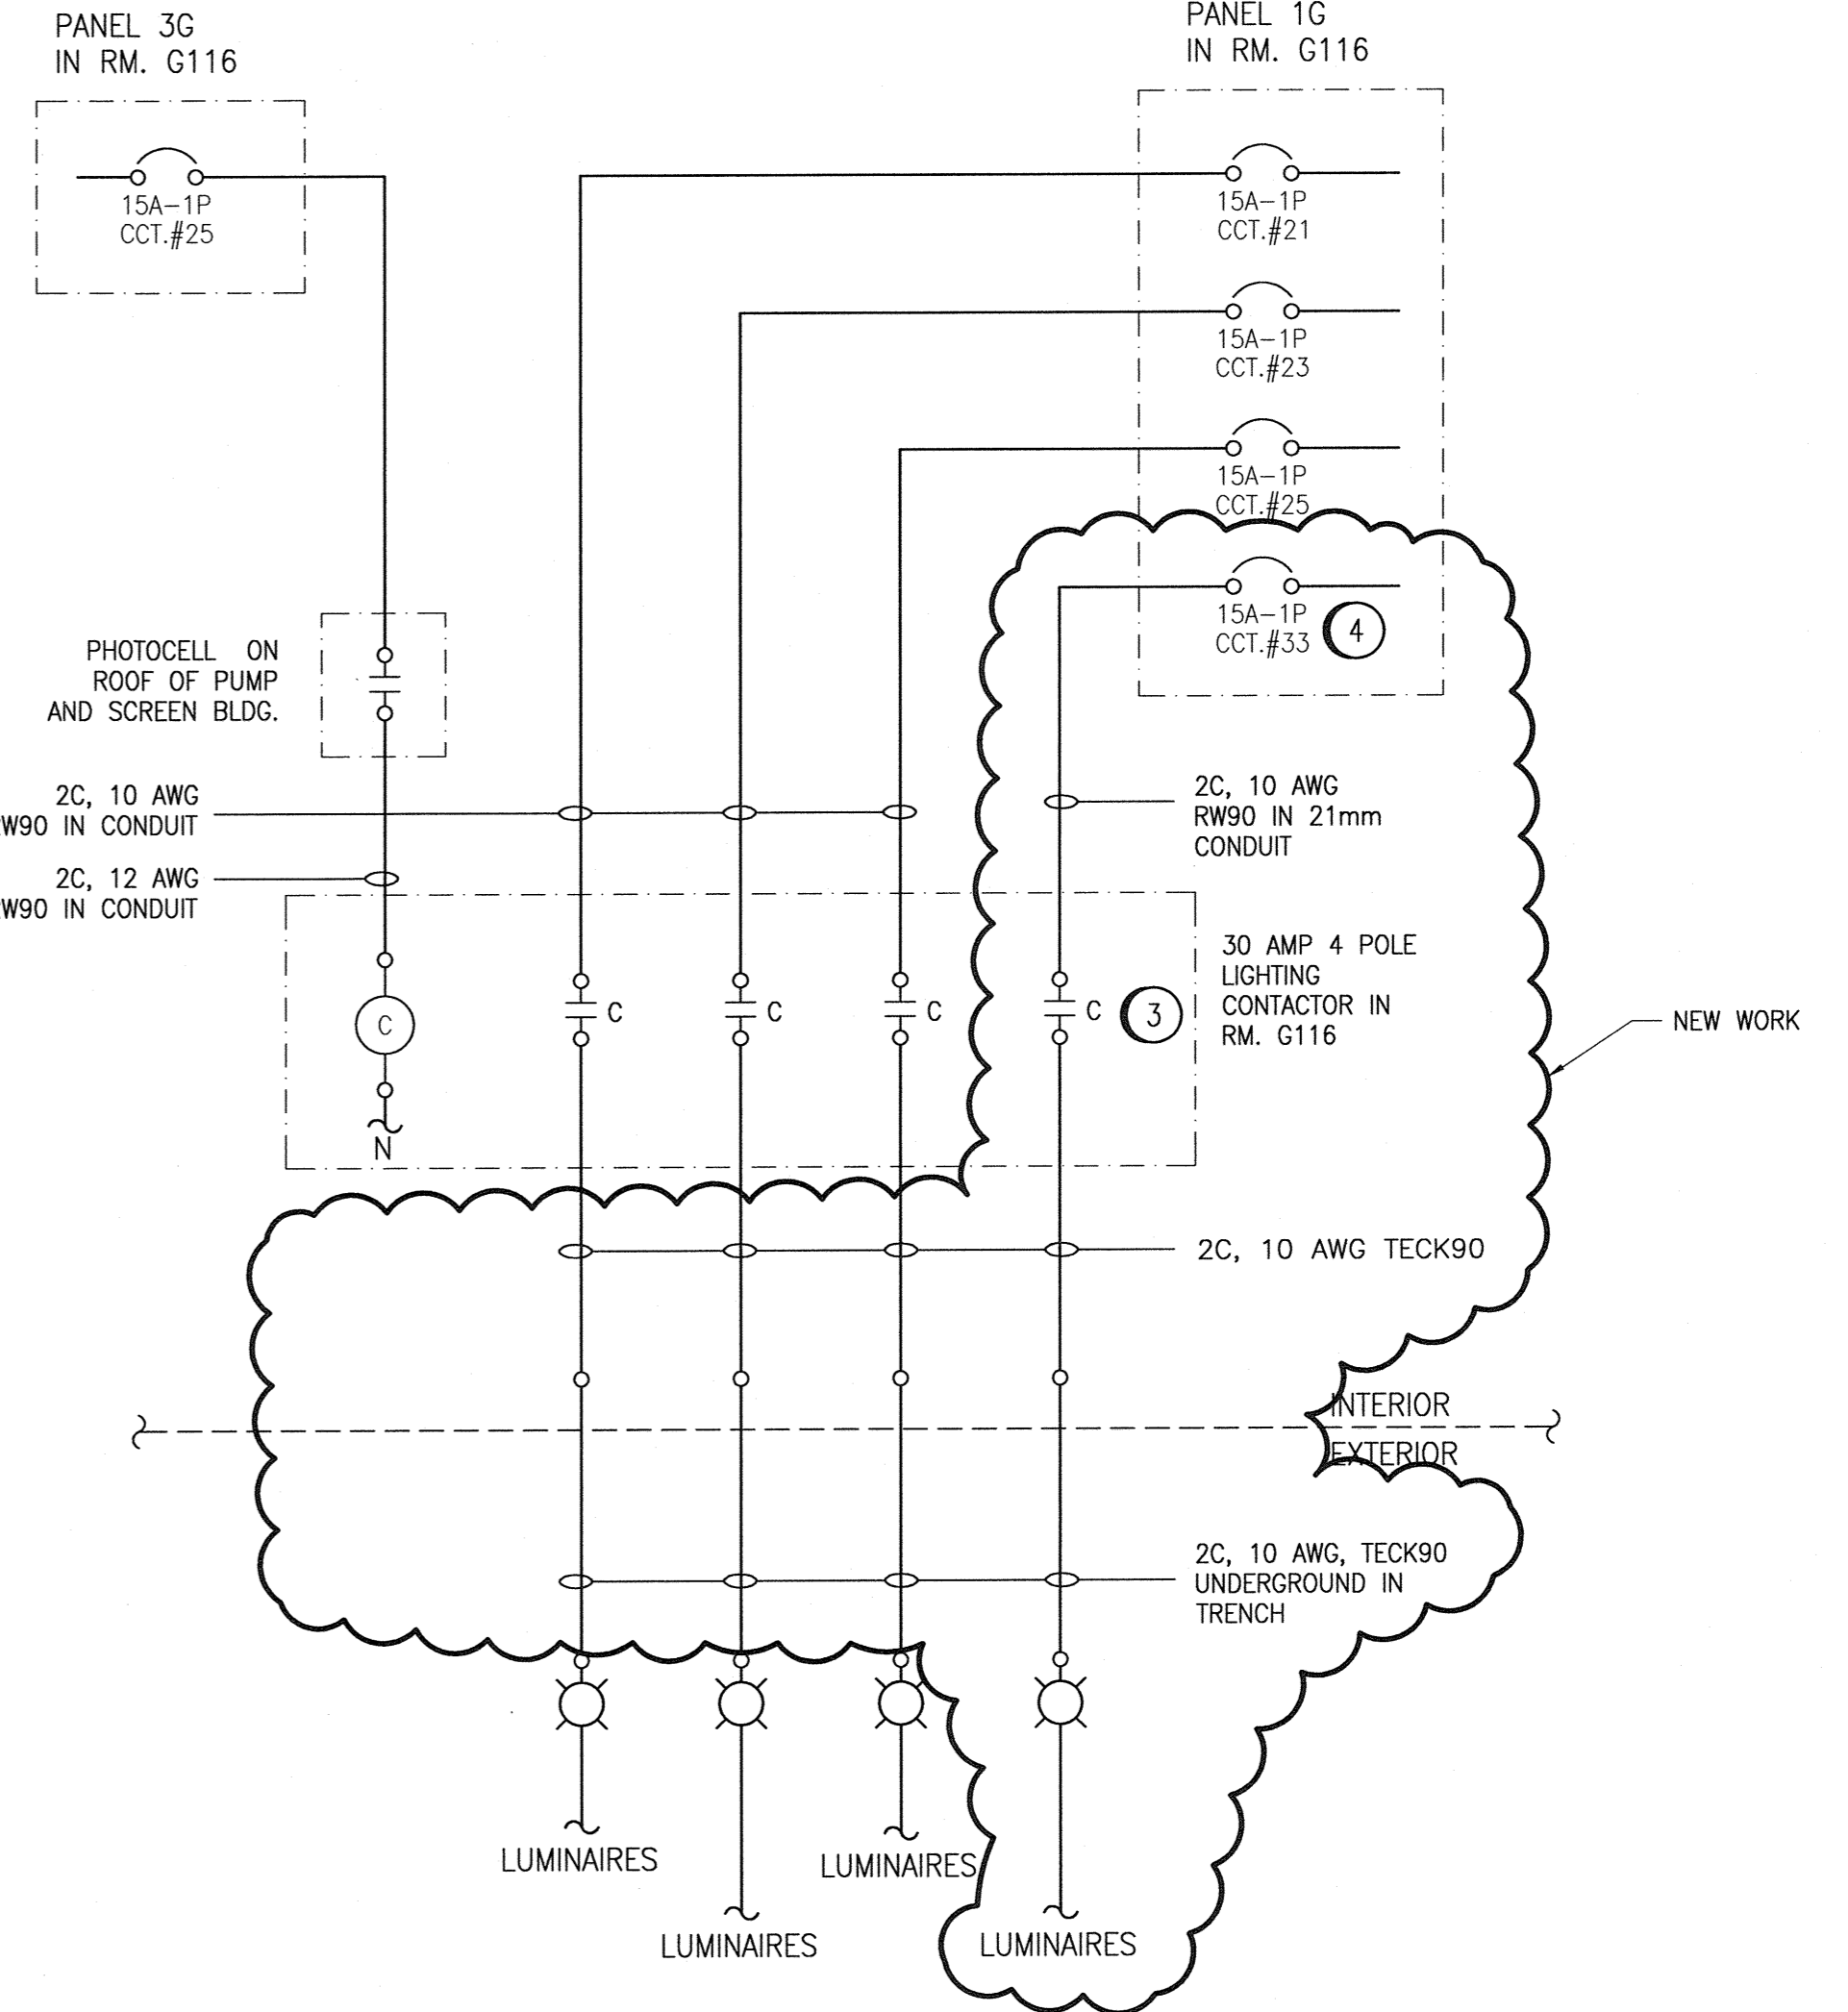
PANEL 3G
IN RM. G116

15A–1P
CCT.#25

PANEL 1G
IN RM. G116

15A–1P
CCT.#21

15A–1P
CCT.#23

15A–1P
CCT.#25

15A–1P
CCT.#33

4

PHOTOCELL ON ROOF OF PUMP AND SCREEN BLDG.

2C, 10 AWG
W90 IN CONDUIT

2C, 12 AWG
W90 IN CONDUIT

2C, 10 AWG
RW90 IN 21mm
CONDUIT

C

C

C

C

C

3

N

30 AMP 4 POLE
LIGHTING
CONTACTOR IN
RM. G116

NEW WORK

2C, 10 AWG TECK90

INTERIOR
EXTERIOR

2C, 10 AWG, TECK90
UNDERGROUND IN
TRENCH

LUMINAIRES

LUMINAIRES

LUMINAIRES

LUMINAIRES